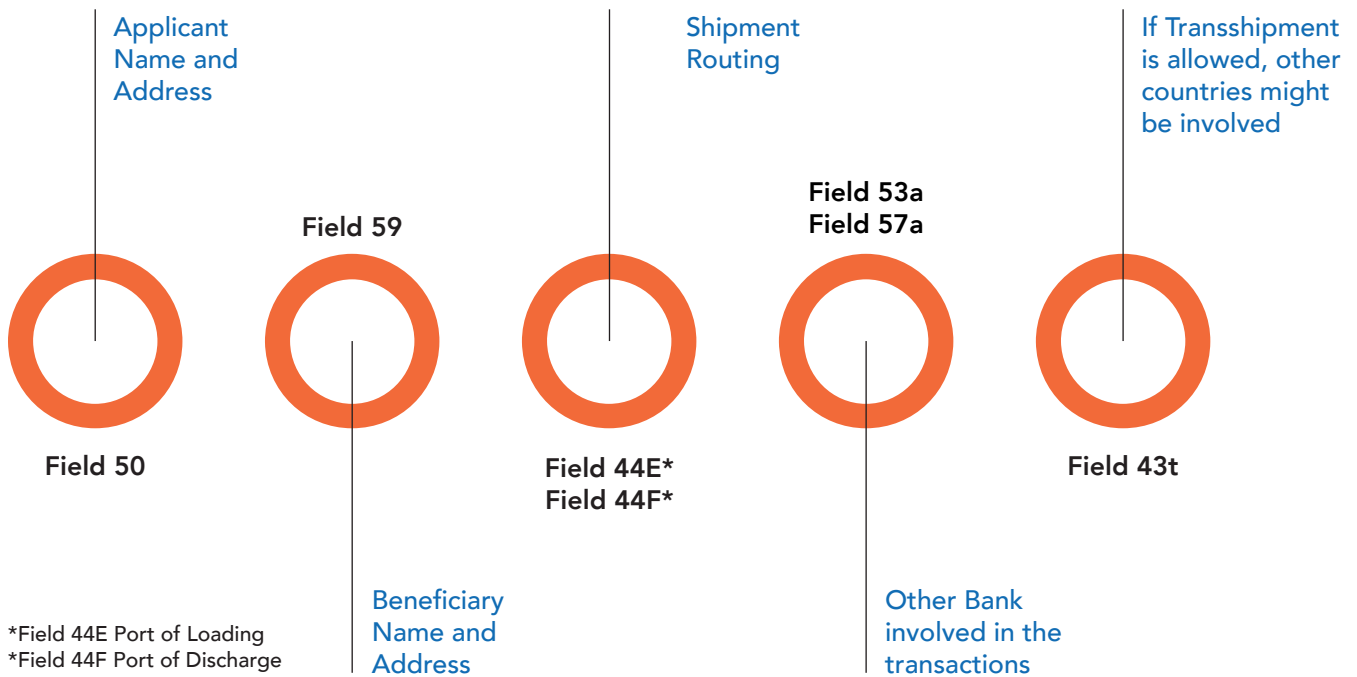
Applicant Name and Address

Shipment Routing

If Transshipment is allowed, other countries might be involved

Field 53a
Field 57a

Field 59

Field 50

Field 44E*
Field 44F*

Field 43t

*Field 44E Port of Loading
*Field 44F Port of Discharge

Beneficiary Name and Address

Other Bank involved in the transactions